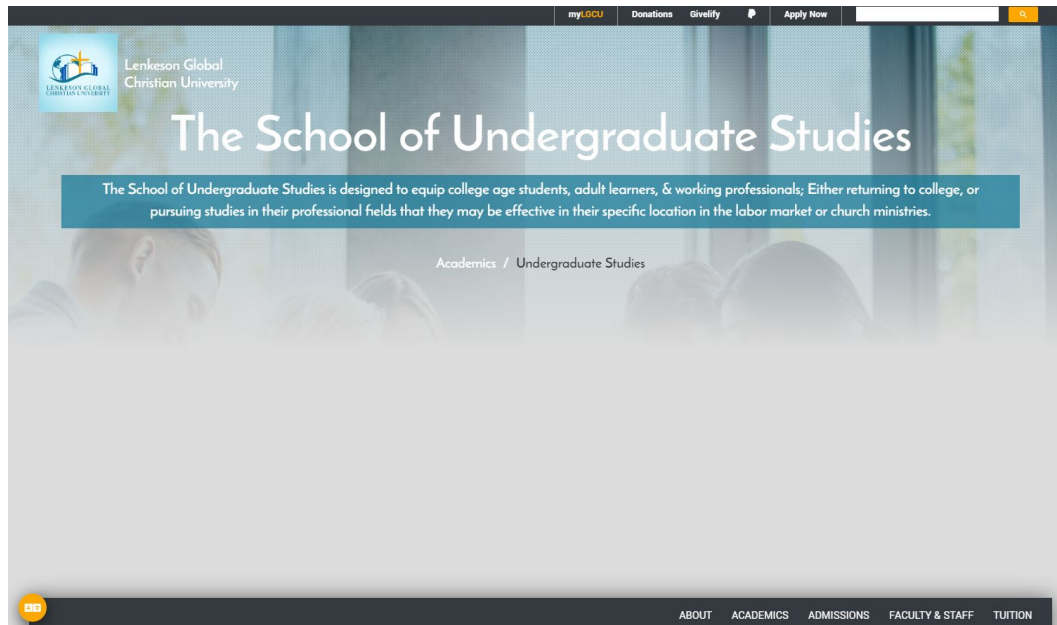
myLGCU Donations Givelify Apply Now

LENKESON GLOBAL CHRISTIAN UNIVERSITY

Lenkeson Global Christian University

The School of Undergraduate Studies

The School of Undergraduate Studies is designed to equip college age students, adult learners, & working professionals; Either returning to college, or pursuing studies in their professional fields that they may be effective in their specific location in the labor market or church ministries.

Academics / Undergraduate Studies

ABOUT ACADEMICS ADMISSIONS FACULTY & STAFF TUITION